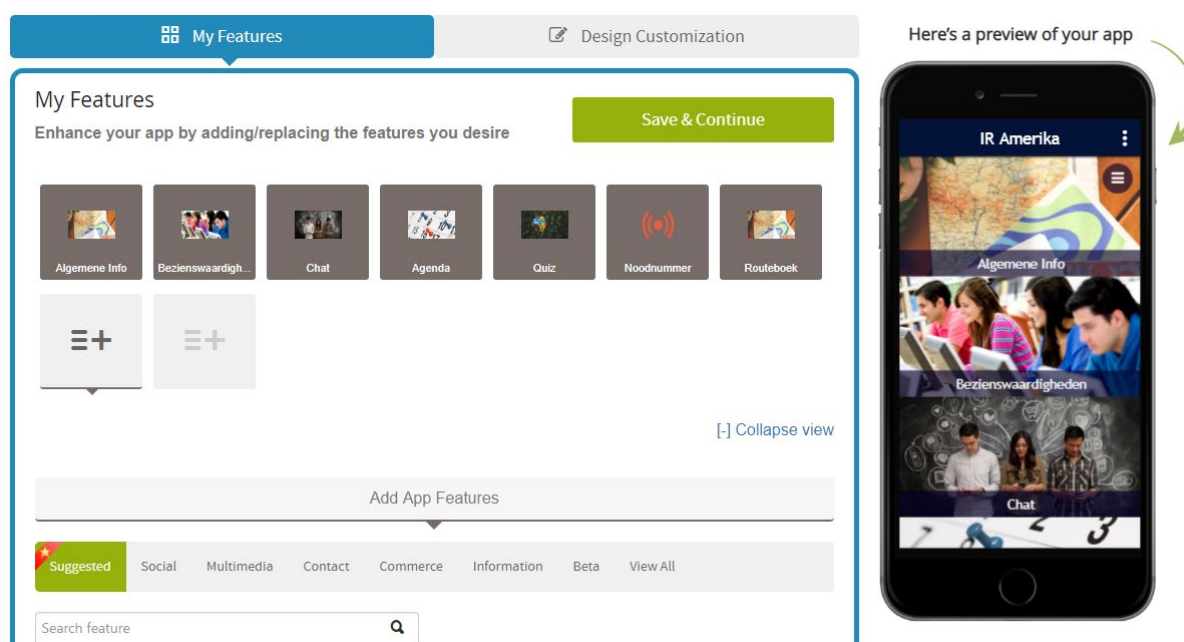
My Features

Design Customization

Here's a preview of your app

My Features

Enhance your app by adding/replacing the features you desire

Save & Continue

Algemene Info

Bezienswaardigh...

Chat

Agenda

Quiz

Noodnummer

Routeboek

[-] Collapse view

Add App Features

Suggested

Social

Multimedia

Contact

Commerce

Information

Beta

View All

Search feature

IR Amerika

Algemene Info

Bezienswaardigheden

Chat